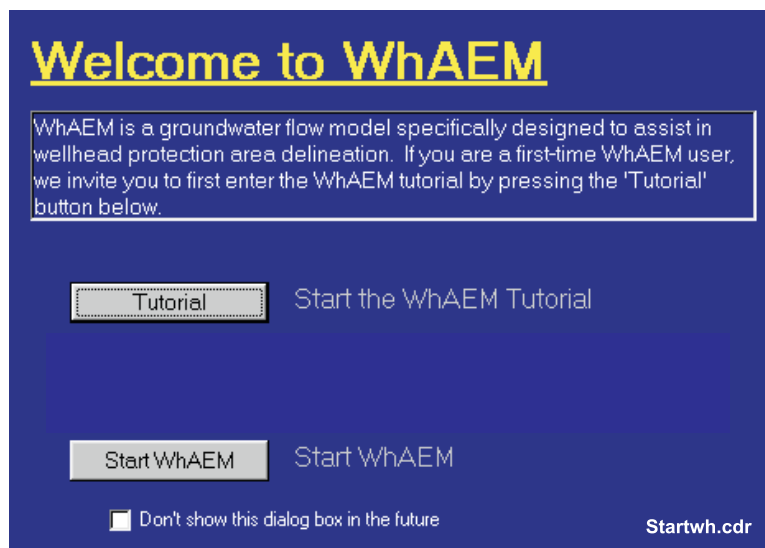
Welcome to WhAEM

WhAEM is a groundwater flow model specifically designed to assist in wellhead protection area delineation. If you are a first-time WhAEM user, we invite you to first enter the WhAEM tutorial by pressing the 'Tutorial' button below.

Tutorial

Start the WhAEM Tutorial

Start WhAEM

Start WhAEM

Don't show this dialog box in the future

Startwh.cdr